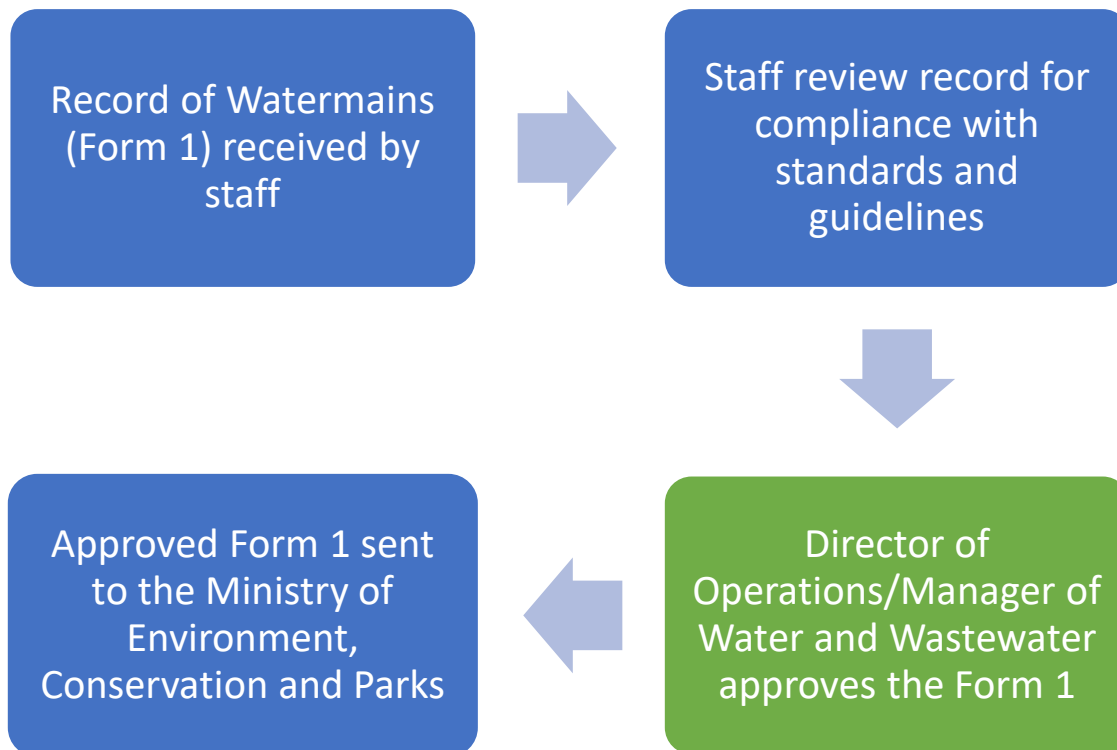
Record of Watermains (Form 1) received by staff

Staff review record for compliance with standards and guidelines

Director of Operations/Manager of Water and Wastewater approves the Form 1

Approved Form 1 sent to the Ministry of Environment, Conservation and Parks